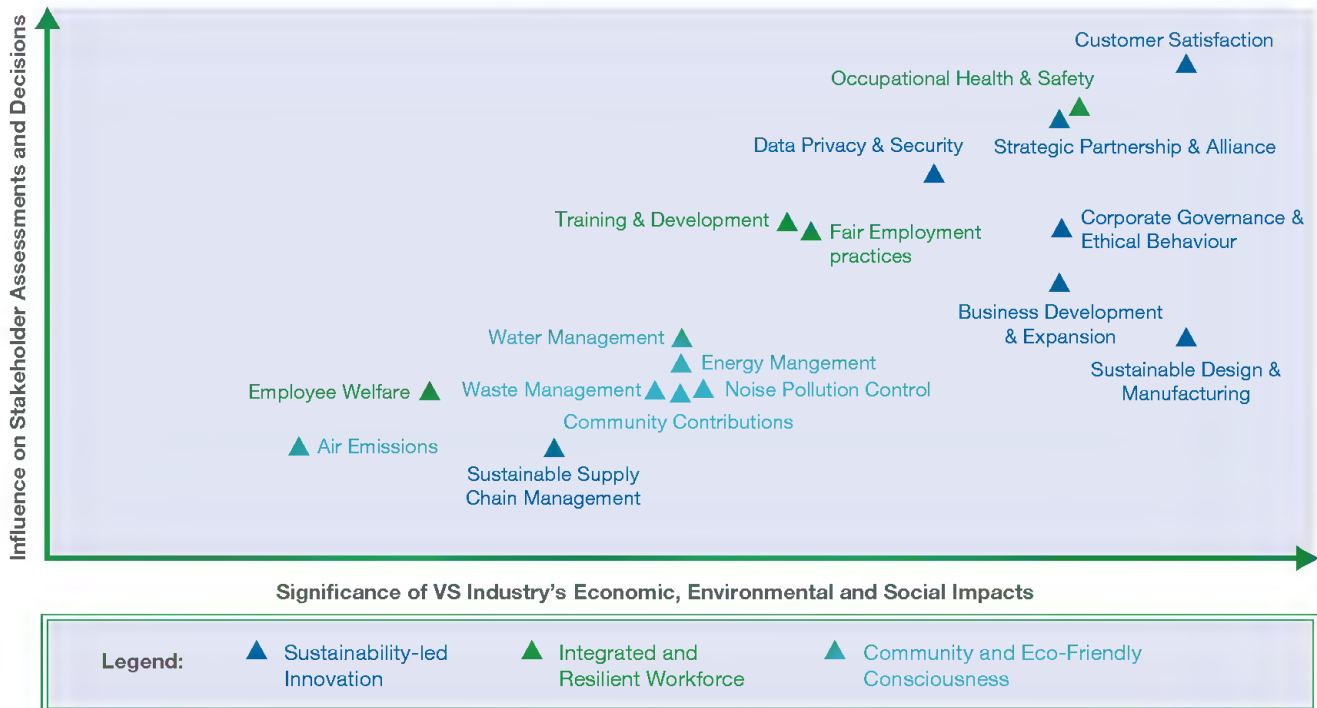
Influence on Stakeholder Assessments and Decisions

Customer Satisfaction

Occupational Health & Safety

Data Privacy & Security

Strategic Partnership & Alliance

Training & Development

Fair Employment practices

Corporate Governance & Ethical Behaviour

Business Development & Expansion

Sustainable Design & Manufacturing

Water Management

Energy Mangement

Employee Welfare

Waste Management

Noise Pollution Control

Community Contributions

Air Emissions

Sustainable Supply Chain Management

Significance of VS Industry's Economic, Environmental and Social Impacts

Legend: Sustainability-led Innovation Integrated and Resilient Workforce Community and Eco-Friendly Consciousness